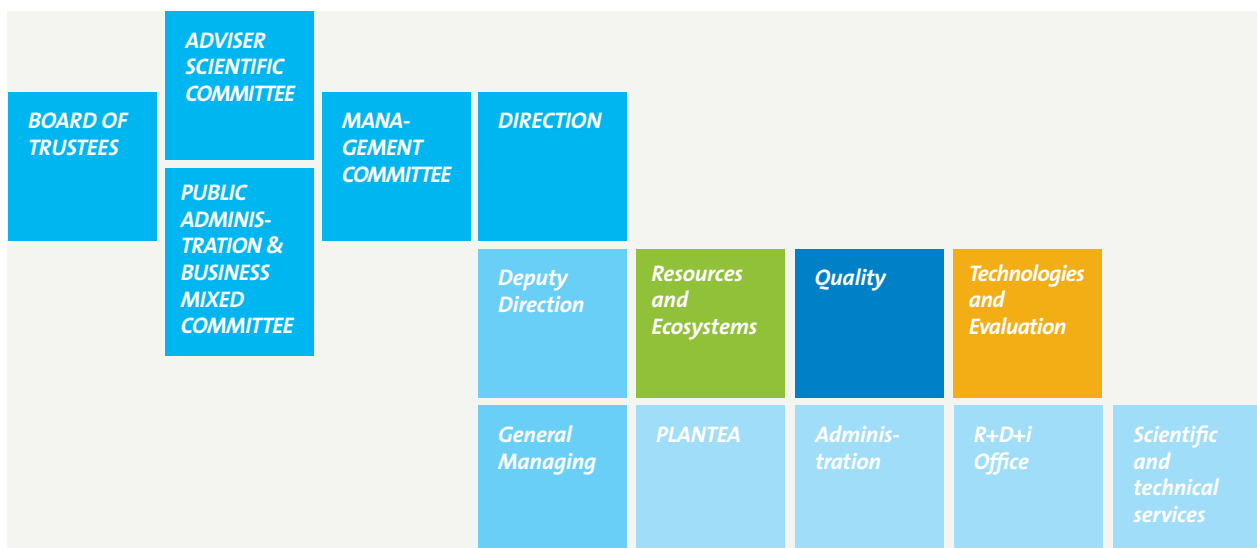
ADVISER SCIENTIFIC COMMITTEE

BOARD OF TRUSTEES

PUBLIC ADMINISTRATION & BUSINESS MIXED COMMITTEE

MANAGEMENT COMMITTEE

DIRECTION

Deputy Direction

Resources and Ecosystems

Quality

Technologies and Evaluation

General Managing

PLANTEA

Administration

R+D+i Office

Scientific and technical services